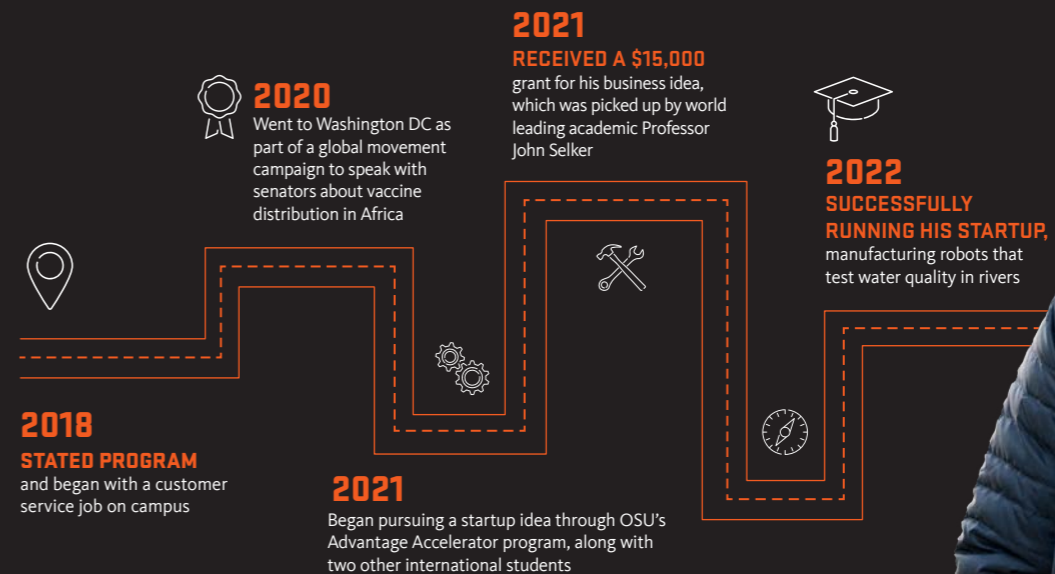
2021
RECEIVED A $15,000
grant for his business idea, which was picked up by world leading academic Professor John Selker

2020
Went to Washington DC as part of a global movement campaign to speak with senators about vaccine distribution in Africa

2022
SUCCESSFULLY RUNNING HIS STARTUP,
manufacturing robots that test water quality in rivers

2018
STATED PROGRAM
and began with a customer service job on campus

2021
Began pursuing a startup idea through OSU's Advantage Accelerator program, along with two other international students